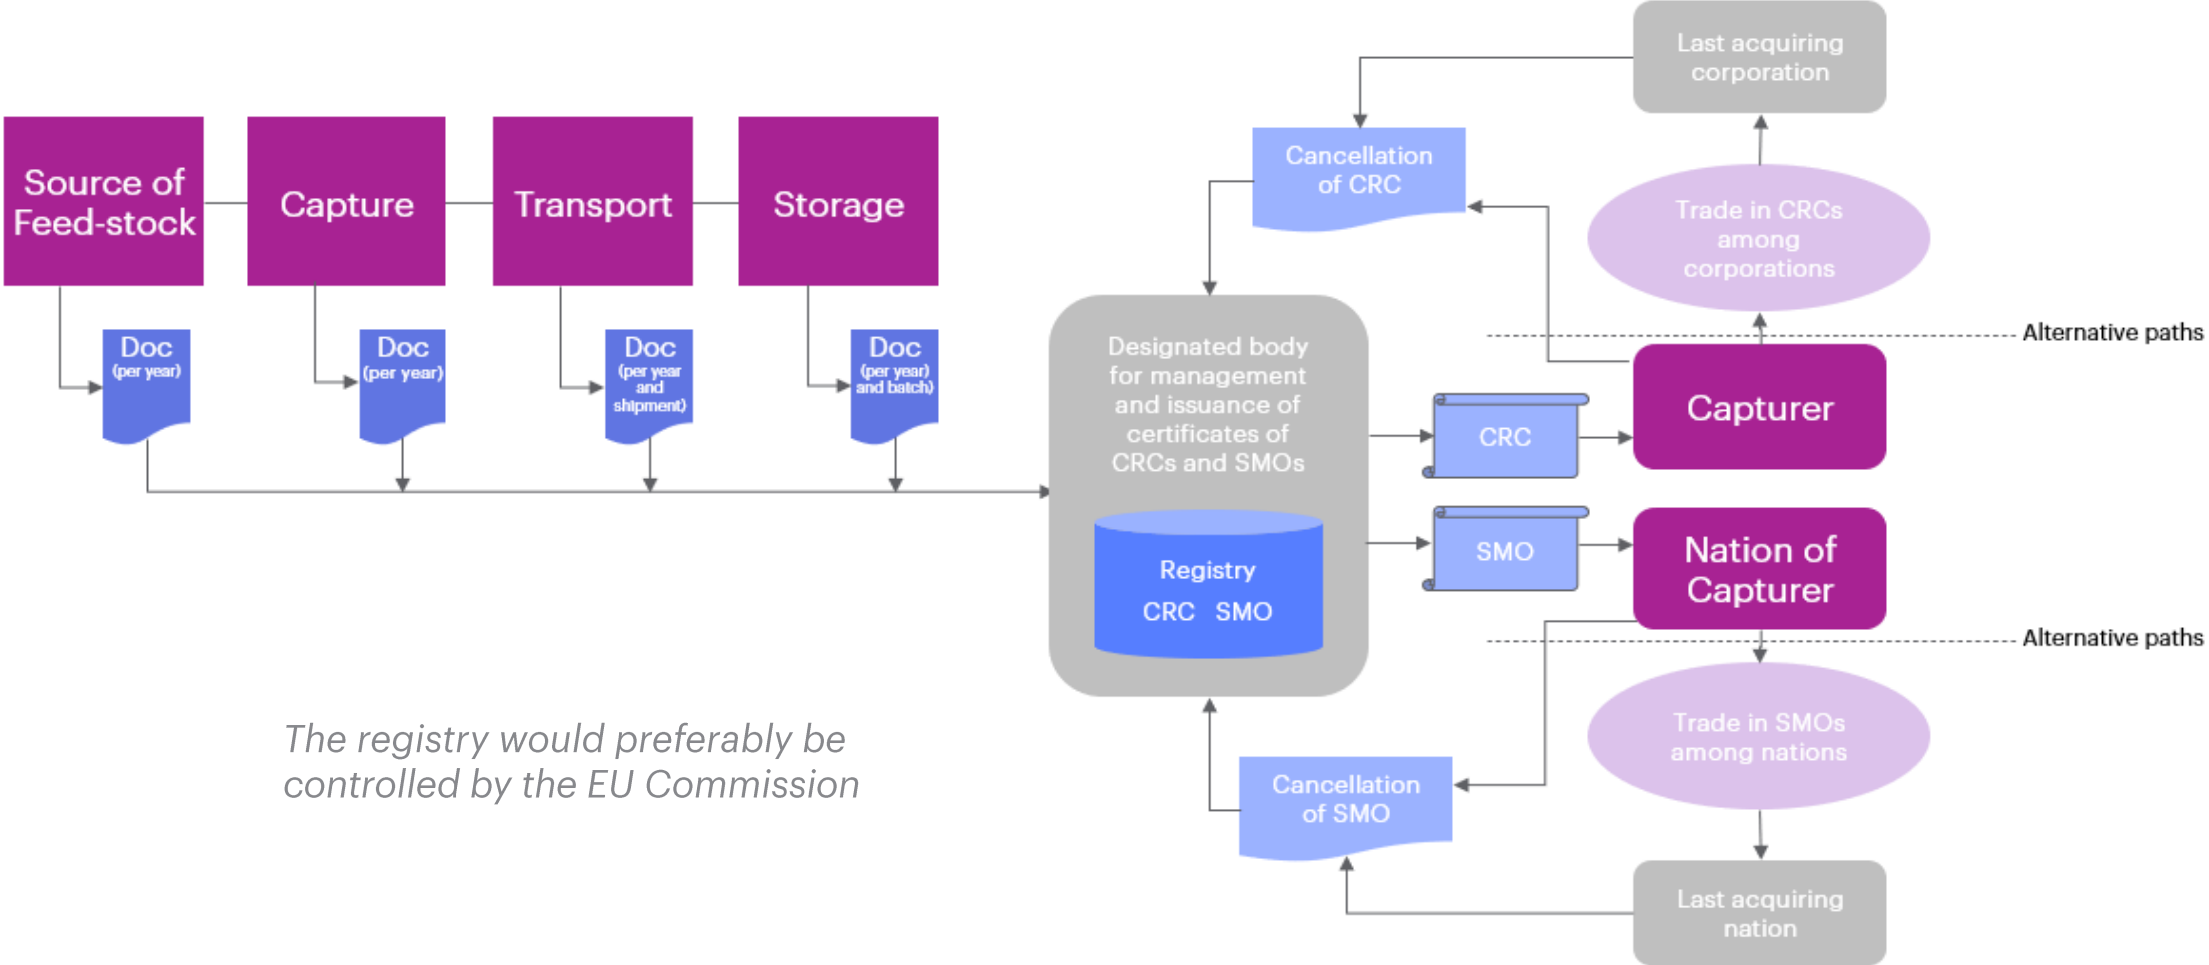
Last acquiring corporation

Source of Feed-stock

Capture

Transport

Storage

Cancellation of CRC

Trade in CRCs among corporations

Doc (per year)

Doc (per year)

Doc (per year and shipment)

Doc (per year) and batch)

Designated body for management and issuance of certificates of CRCs and SMOs

Alternative paths

CRC

Capturer

Registry
CRC SMO

SMO

Nation of Capturer

Alternative paths

Trade in SMOs among nations

The registry would preferably be controlled by the EU Commission

Cancellation of SMO

Last acquiring nation